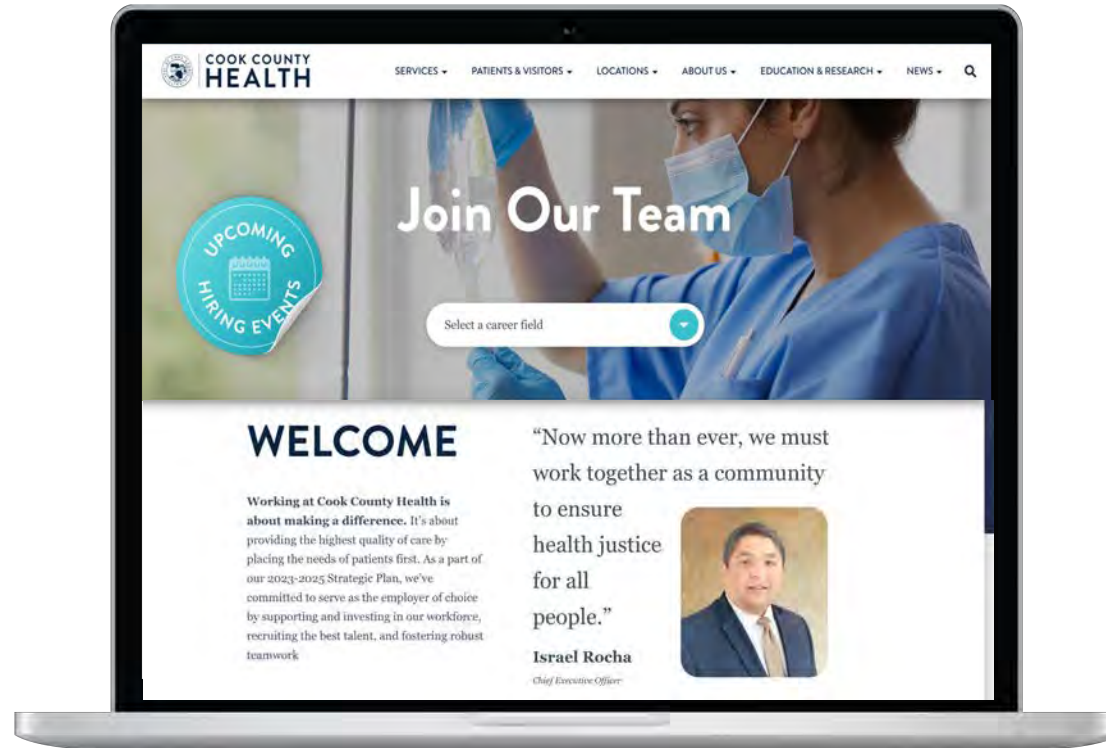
COOK COUNTY
HEALTH

SERVICES ▾ PATIENTS & VISITORS ▾ LOCATIONS ▾ ABOUT US ▾ EDUCATION & RESEARCH ▾ NEWS ▾

Join Our Team

UPCOMING HIRING EVENTS

Select a career field

WELCOME

**Working at Cook County Health is about making a difference.** It's about providing the highest quality of care by placing the needs of patients first. As a part of our 2023-2025 Strategic Plan, we've committed to serve as the employer of choice by supporting and investing in our workforce, recruiting the best talent, and fostering robust teamwork

"Now more than ever, we must work together as a community to ensure health justice for all people."

Israel Rocha

Chief Executive Officer